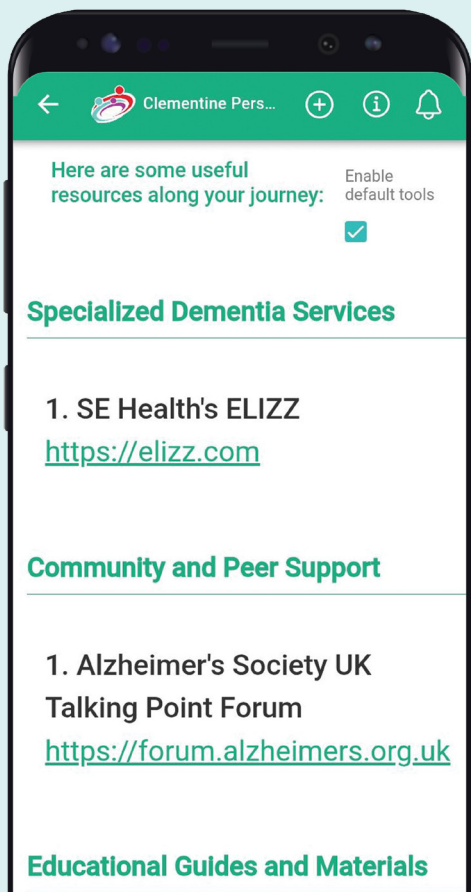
Clementine Pers...

Here are some useful resources along your journey:

Enable default tools

Specialized Dementia Services

1. SE Health's ELIZZ
https://elizz.com

Community and Peer Support

1. Alzheimer's Society UK Talking Point Forum
https://forum.alzheimers.org.uk

Educational Guides and Materials